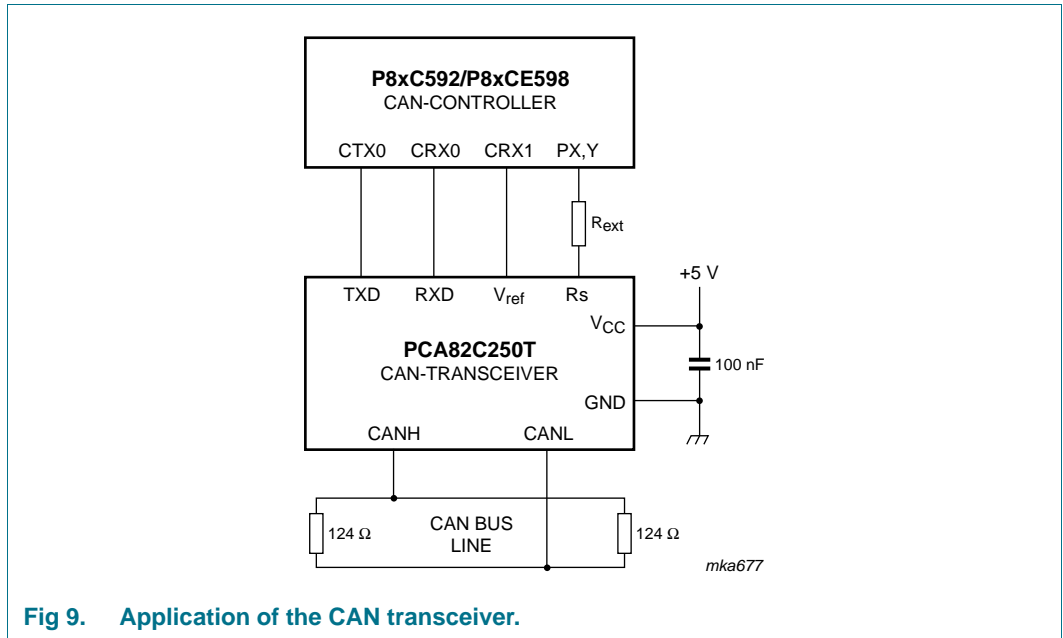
P8xC592/P8xCE598
CAN-CONTROLLER

CTX0 CRX0 CRX1 PX,Y

$R_{ext}$

+5 V

TXD RXD $V_{ref}$ Rs

$V_{CC}$

PCA82C250T
CAN-TRANSCEIVER

100 nF

GND

CANH CANL

124 Ω

CAN BUS LINE

124 Ω

mka677

Fig 9. Application of the CAN transceiver.